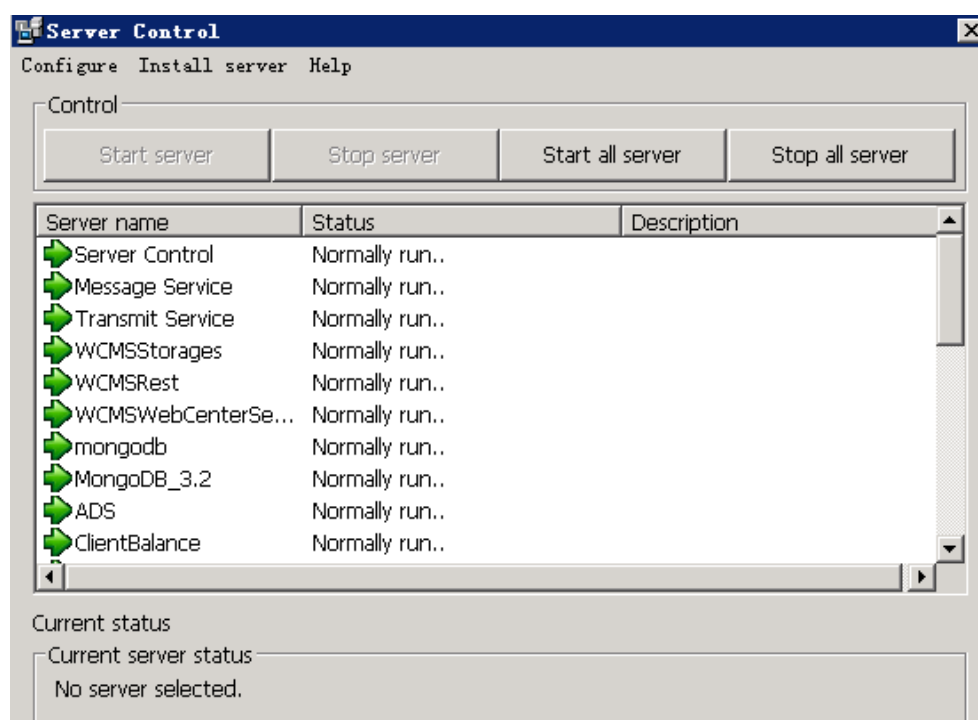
Server Control

Configure Install server Help

Control

Start server Stop server Start all server Stop all server

| Server name | Status | Description |
|---|---|---|
| Server Control | Normally run.. | |
| Message Service | Normally run.. | |
| Transmit Service | Normally run.. | |
| WCMSStorages | Normally run.. | |
| WCMSRest | Normally run.. | |
| WCMSWebCenterSe... | Normally run.. | |
| mongodb | Normally run.. | |
| MongoDB_3.2 | Normally run.. | |
| ADS | Normally run.. | |
| ClientBalance | Normally run.. | |

Current status

Current server status

No server selected.